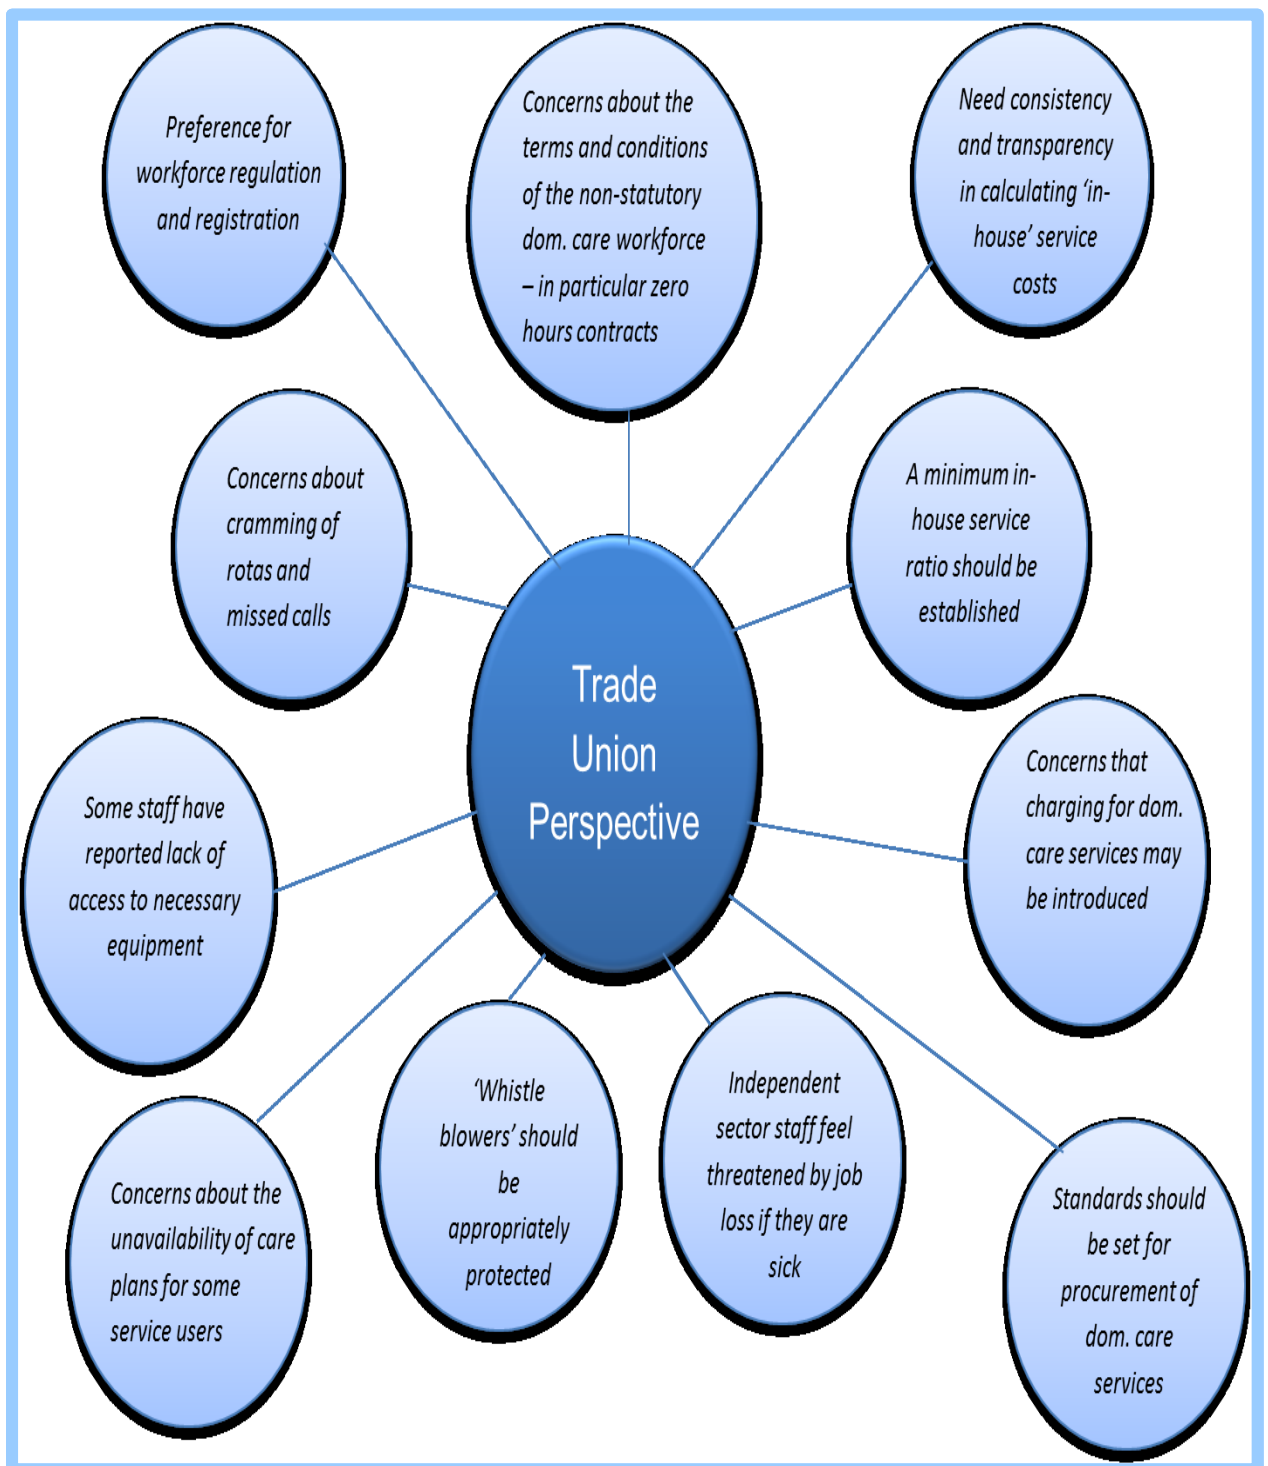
Preference for workforce regulation and registration

Concerns about the terms and conditions of the non-statutory dom. care workforce – in particular zero hours contracts

Need consistency and transparency in calculating 'in-house' service costs

Concerns about cramming of rotas and missed calls

Trade Union Perspective

A minimum in-house service ratio should be established

Some staff have reported lack of access to necessary equipment

Concerns that charging for dom. care services may be introduced

Concerns about the unavailability of care plans for some service users

'Whistle blowers' should be appropriately protected

Independent sector staff feel threatened by job loss if they are sick

Standards should be set for procurement of dom. care services